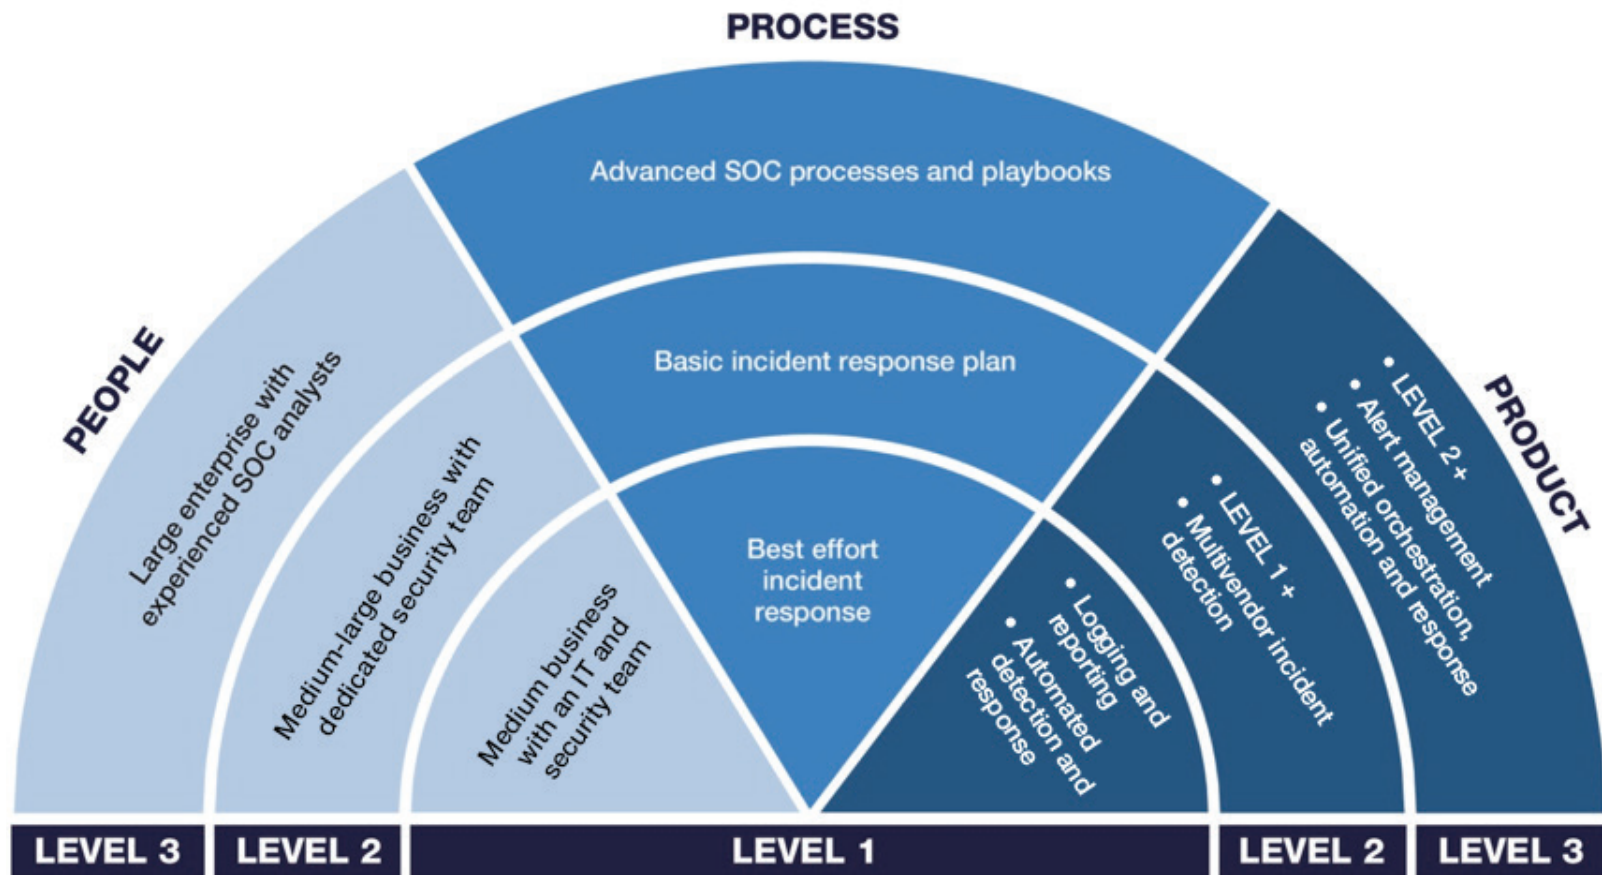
PROCESS

Advanced SOC processes and playbooks

Basic incident response plan

Best effort incident response

PEOPLE

Large enterprise with experienced SOC analysts

Medium-large business with dedicated security team

Medium business with an IT and security team

PRODUCT

• LEVEL 2 +
• Alert management
• Unified orchestration, automation and response

• LEVEL 1 +
• Multivendor incident detection

• Logging and reporting
• Automated detection and response

LEVEL 3 | LEVEL 2 | LEVEL 1 | LEVEL 2 | LEVEL 3